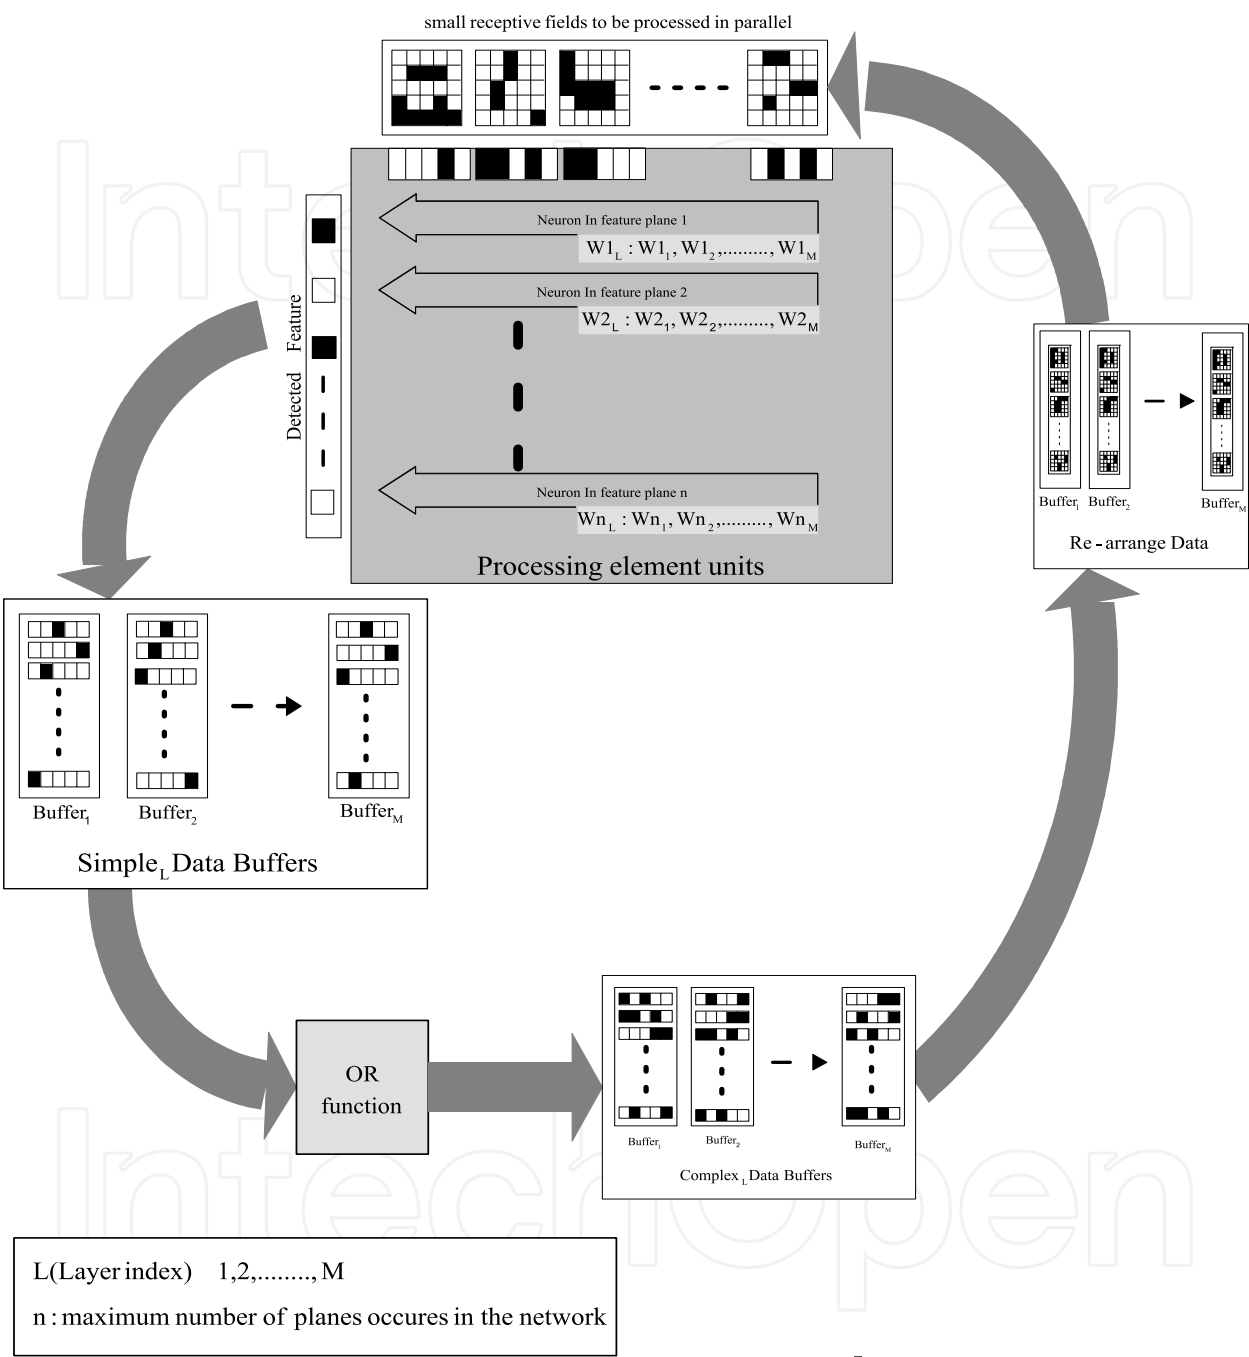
small receptive fields to be processed in parallel

Neuron In feature plane 1

$W1_L : W1_1, W1_2, ........., W1_M$

Neuron In feature plane 2

$W2_L : W2_1, W2_2, ........., W2_M$

Neuron In feature plane n

$Wn_L : Wn_1, Wn_2, ........., Wn_M$

Detected Feature

Processing element units

$Buffer_1$ $Buffer_2$ $Buffer_M$

Re - arrange Data

$Buffer_1$ $Buffer_2$ $Buffer_M$

$Simple_L$ Data Buffers

OR function

$Buffer_1$ $Buffer_2$ $Buffer_M$

$Complex_L$ Data Buffers

L(Layer index) 1,2,........, M

n : maximum number of planes occures in the network